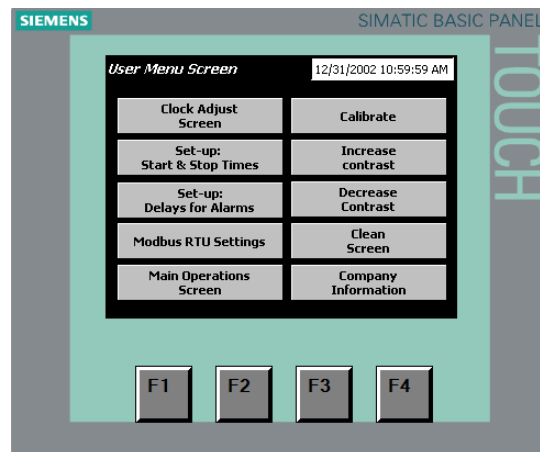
SIEMENS

SIMATIC BASIC PANEL

TOUCH

User Menu Screen

12/31/2002 10:59:59 AM

Clock Adjust Screen

Calibrate

Set-up: Start & Stop Times

Increase contrast

Set-up: Delays for Alarms

Decrease Contrast

Modbus RTU Settings

Clean Screen

Main Operations Screen

Company Information

F1

F2

F3

F4